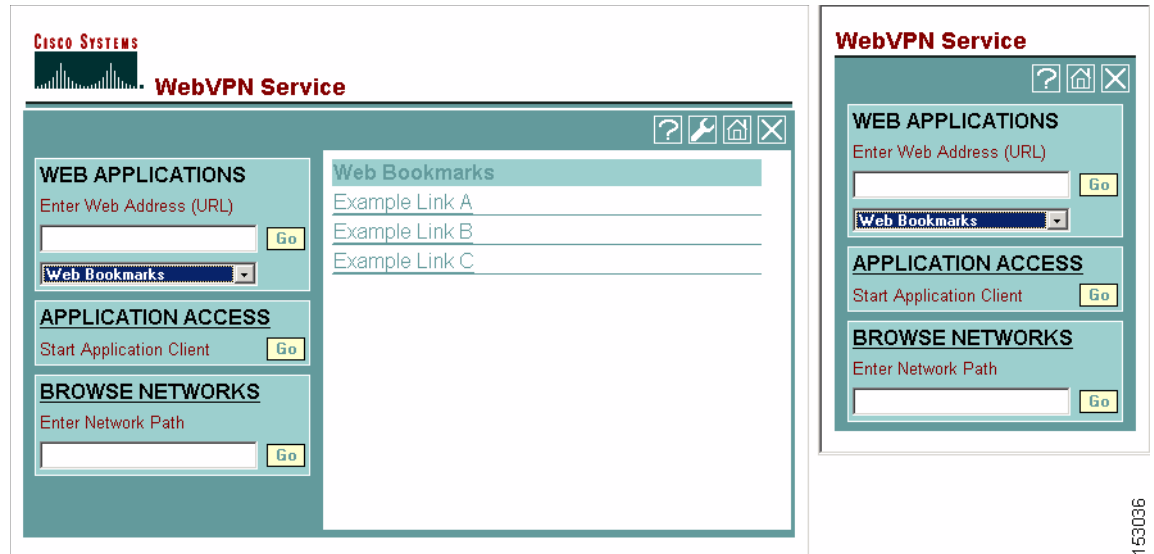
Cisco Systems
WebVPN Service

WEB APPLICATIONS
Enter Web Address (URL)
Go
Web Bookmarks

APPLICATION ACCESS
Start Application Client
Go

BROWSE NETWORKS
Enter Network Path
Go

Web Bookmarks
Example Link A
Example Link B
Example Link C

WebVPN Service

WEB APPLICATIONS
Enter Web Address (URL)
Go
Web Bookmarks

APPLICATION ACCESS
Start Application Client
Go

BROWSE NETWORKS
Enter Network Path
Go

153036